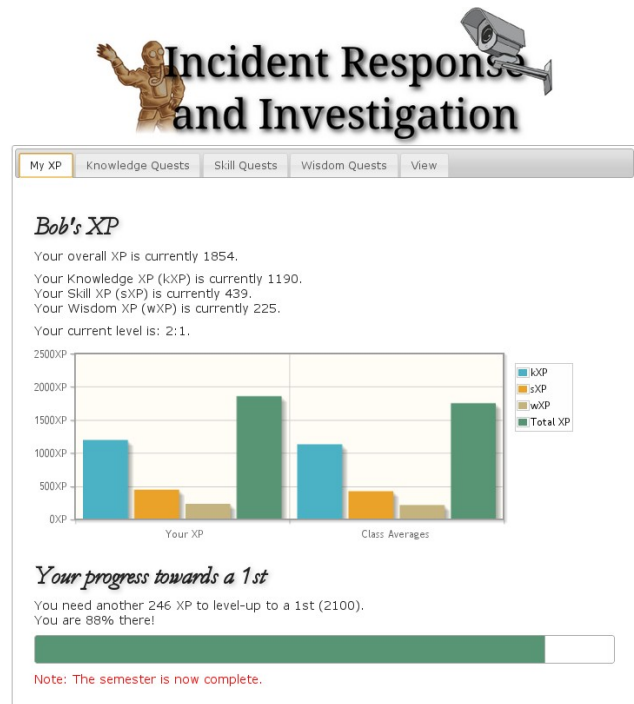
Incident Response and Investigation

My XP | Knowledge Quests | Skill Quests | Wisdom Quests | View

Bob's XP

Your overall XP is currently 1854.

Your Knowledge XP (kXP) is currently 1190.
Your Skill XP (sXP) is currently 439.
Your Wisdom XP (wXP) is currently 225.

Your current level is: 2:1.

2500XP
2000XP
1500XP
1000XP
500XP
0XP

kXP
sXP
wXP
Total XP

Your XP
Class Averages

Your progress towards a 1st

You need another 246 XP to level-up to a 1st (2100).
You are 88% there!

Note: The semester is now complete.